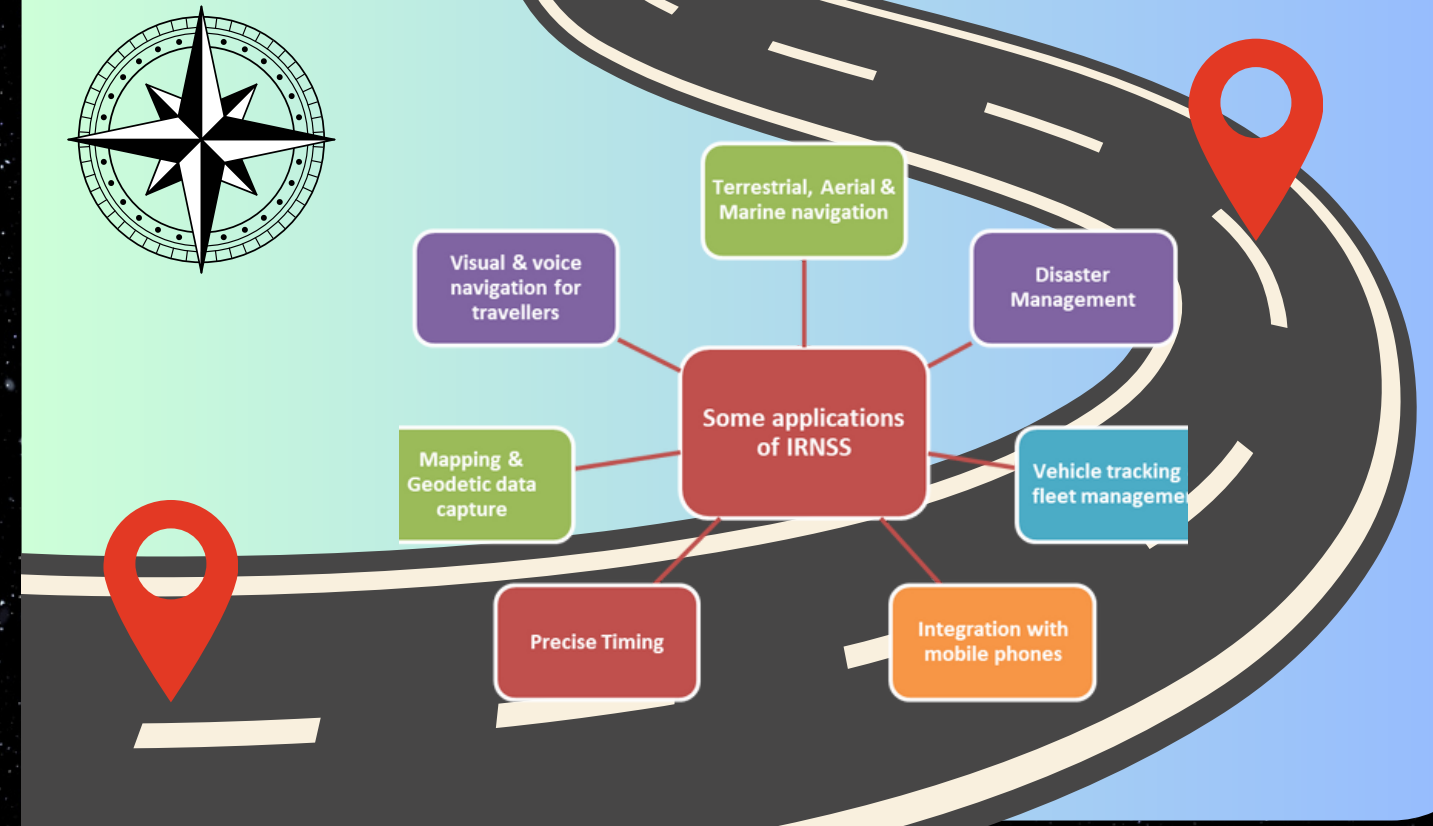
Terrestrial, Aerial & Marine navigation

Visual & voice navigation for travellers

Disaster Management

Some applications of IRNSS

Mapping & Geodetic data capture

Vehicle tracking fleet manageme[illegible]

Precise Timing

Integration with mobile phones